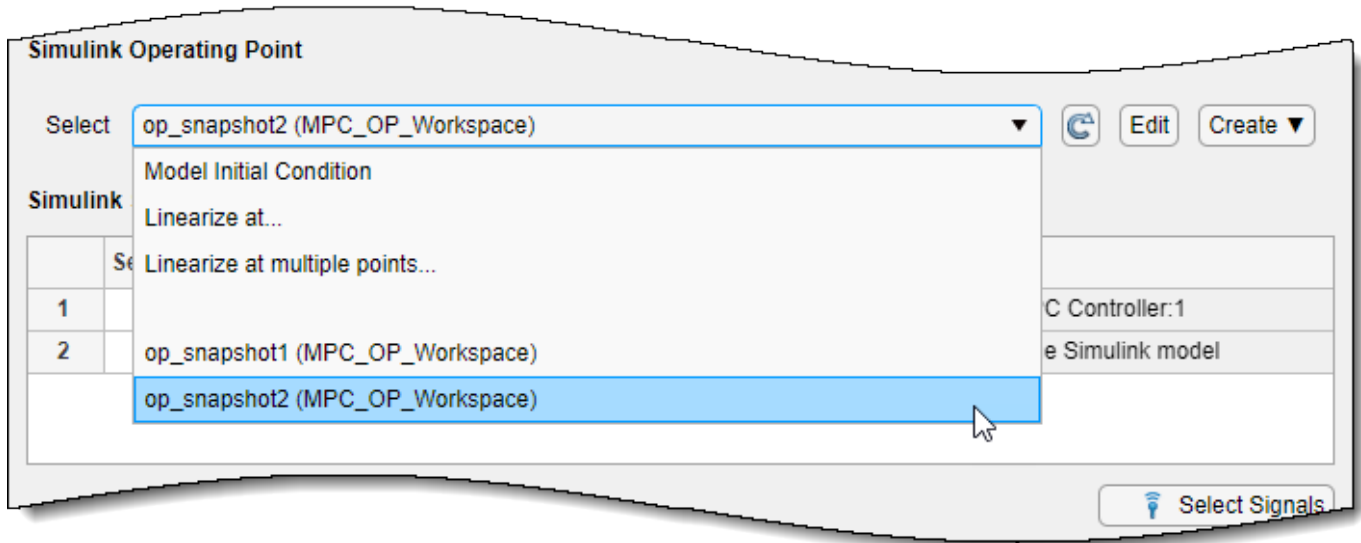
Simulink Operating Point

Select op_snapshot2 (MPC_OP_Workspace) ▼ Edit Create ▼

Model Initial Condition

Linearize at...

Linearize at multiple points...

op_snapshot1 (MPC_OP_Workspace)

op_snapshot2 (MPC_OP_Workspace)

Simulink

| | Se | |
|---|---|---|
| 1 | | C Controller:1 |
| 2 | | e Simulink model |

Select Signals